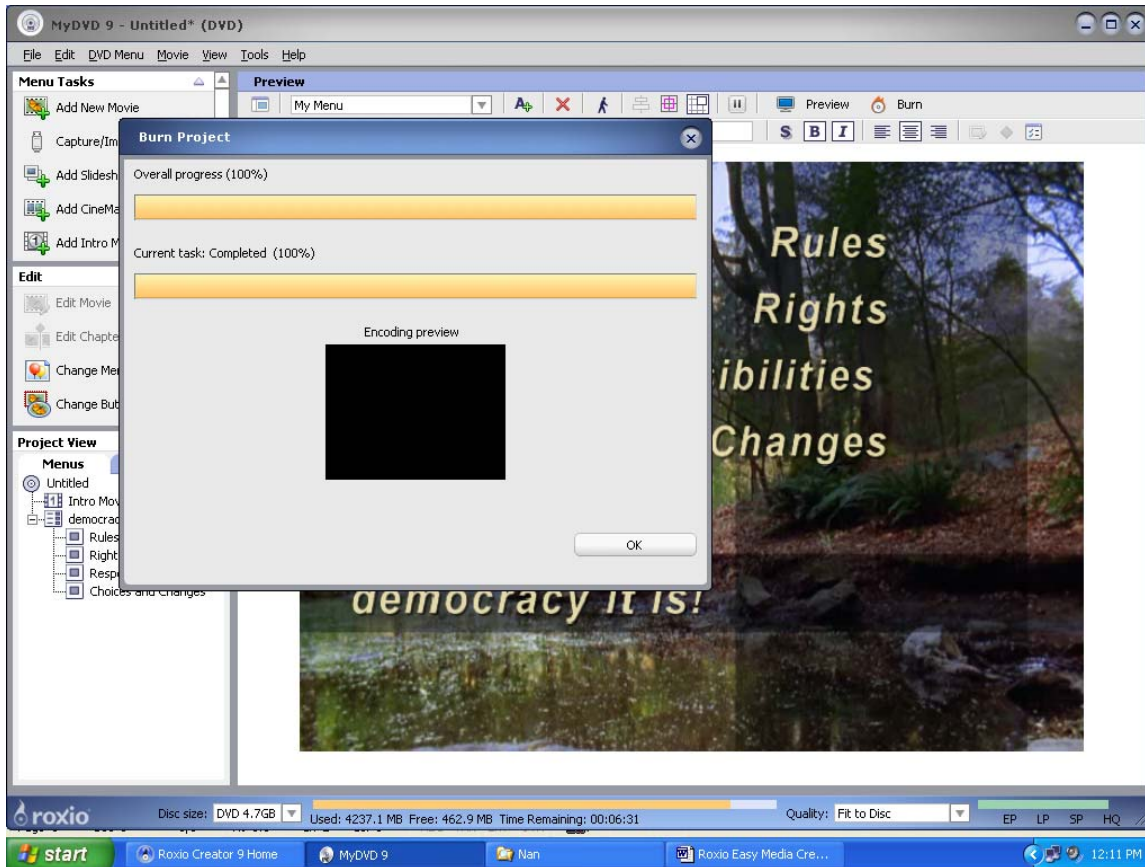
MyDVD 9 - Untitled* (DVD)

File Edit DVD Menu Movie View Tools Help

Menu Tasks

Add New Movie

Capture/Im

Add Slidesh

Add CineMa

Add Intro M

Edit

Edit Movie

Edit Chapte

Change Me

Change But

Project View

Menus

Untitled

Intro Mov

democrac

Rules

Right

Respo

Choices and Changes

Preview

My Menu

Preview

Burn

S B I

Burn Project

Overall progress (100%)

Current task: Completed (100%)

Encoding preview

OK

Rules

Rights

ibilities

Changes

democracy it is!

roxio

Disc size: DVD 4.7GB

Used: 4237.1 MB Free: 462.9 MB Time Remaining: 00:06:31

Quality: Fit to Disc

EP LP SP HQ

start

Roxio Creator 9 Home

MyDVD 9

Nan

Roxio Easy Media Cre...

12:11 PM